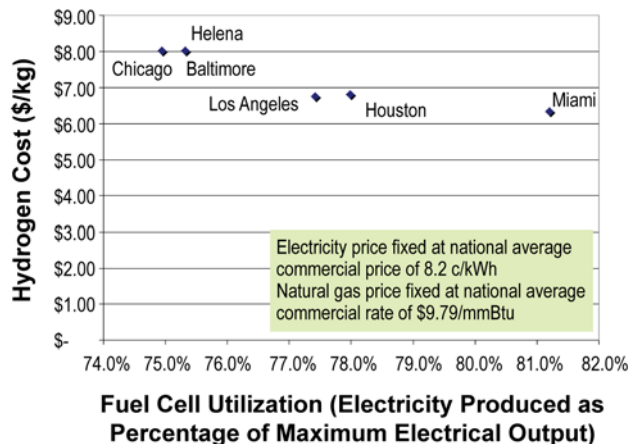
$9.00
$8.00
$7.00
$6.00
$5.00
$4.00
$3.00
$2.00
$1.00
$-

Hydrogen Cost ($/kg)

Helena
Chicago
Baltimore
Los Angeles
Houston
Miami

Electricity price fixed at national average commercial price of 8.2 c/kWh
Natural gas price fixed at national average commercial rate of $9.79/mmBtu

74.0% 75.0% 76.0% 77.0% 78.0% 79.0% 80.0% 81.0% 82.0%

Fuel Cell Utilization (Electricity Produced as Percentage of Maximum Electrical Output)